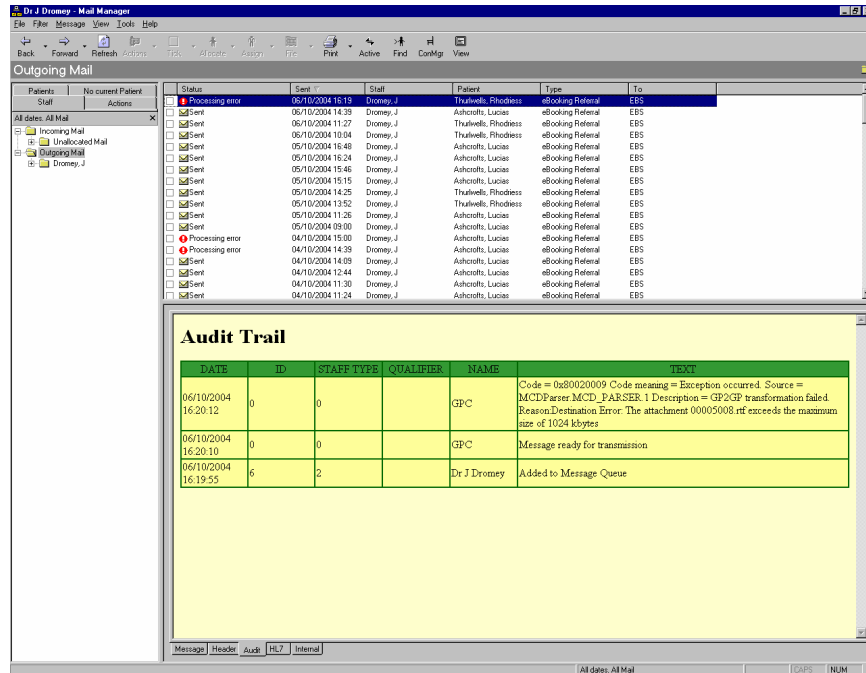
Dr J Dromey - Mail Manager

File Filter Message View Tools Help

Back Forward Refresh Actions Tick Allocate Assign File Print Active Find ConMgr View

Outgoing Mail

Patients | No current Patient
Staff | Actions

All dates. All Mail

Incoming Mail
Unallocated Mail
Outgoing Mail
Dromey, J

| Status | Sent | Staff | Patient | Type | To |
|---|---|---|---|---|---|
| Processing error | 06/10/2004 16:19 | Dromey, J | Thurlwells, Rhodiess | eBooking Referral | EBS |
| Sent | 06/10/2004 14:39 | Dromey, J | Ashcrofts, Lucias | eBooking Referral | EBS |
| Sent | 06/10/2004 11:27 | Dromey, J | Thurlwells, Rhodiess | eBooking Referral | EBS |
| Sent | 06/10/2004 10:04 | Dromey, J | Thurlwells, Rhodiess | eBooking Referral | EBS |
| Sent | 05/10/2004 16:48 | Dromey, J | Ashcrofts, Lucias | eBooking Referral | EBS |
| Sent | 05/10/2004 16:24 | Dromey, J | Ashcrofts, Lucias | eBooking Referral | EBS |
| Sent | 05/10/2004 15:46 | Dromey, J | Ashcrofts, Lucias | eBooking Referral | EBS |
| Sent | 05/10/2004 15:15 | Dromey, J | Ashcrofts, Lucias | eBooking Referral | EBS |
| Sent | 05/10/2004 14:25 | Dromey, J | Thurlwells, Rhodiess | eBooking Referral | EBS |
| Sent | 05/10/2004 13:52 | Dromey, J | Thurlwells, Rhodiess | eBooking Referral | EBS |
| Sent | 05/10/2004 11:26 | Dromey, J | Ashcrofts, Lucias | eBooking Referral | EBS |
| Sent | 05/10/2004 09:00 | Dromey, J | Ashcrofts, Lucias | eBooking Referral | EBS |
| Processing error | 04/10/2004 15:00 | Dromey, J | Ashcrofts, Lucias | eBooking Referral | EBS |
| Processing error | 04/10/2004 14:39 | Dromey, J | Ashcrofts, Lucias | eBooking Referral | EBS |
| Sent | 04/10/2004 14:09 | Dromey, J | Ashcrofts, Lucias | eBooking Referral | EBS |
| Sent | 04/10/2004 12:44 | Dromey, J | Ashcrofts, Lucias | eBooking Referral | EBS |
| Sent | 04/10/2004 11:30 | Dromey, J | Ashcrofts, Lucias | eBooking Referral | EBS |
| Sent | 04/10/2004 11:24 | Dromey, J | Ashcrofts, Lucias | eBooking Referral | EBS |

Audit Trail

| DATE | ID | STAFF TYPE | QUALIFIER | NAME | TEXT |
|---|---|---|---|---|---|
| 06/10/2004 16:20:12 | 0 | 0 | | GPC | Code = 0x80020009 Code meaning = Exception occurred. Source = MCDParser.MCD_PARSER.1 Description = GP2GP transformation failed. Reason:Destination Error: The attachment 00005008.rtf exceeds the maximum size of 1024 kbytes |
| 06/10/2004 16:20:10 | 0 | 0 | | GPC | Message ready for transmission |
| 06/10/2004 16:19:55 | 6 | 2 | | Dr J Dromey | Added to Message Queue |

Message | Header | Audit | HL7 | Internal

All dates. All Mail | CAPS | NUM